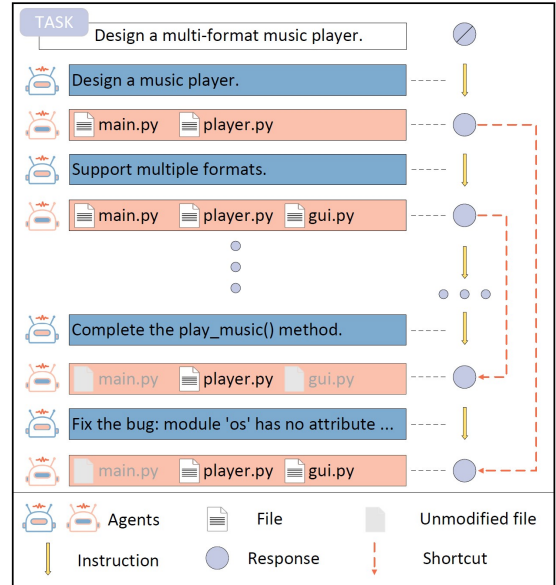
TASK

Design a multi-format music player.

Design a music player.

main.py player.py

Support multiple formats.

main.py player.py gui.py

Complete the play_music() method.

main.py player.py gui.py

Fix the bug: module 'os' has no attribute ...

main.py player.py gui.py

Agents

File

Unmodified file

Instruction

Response

Shortcut